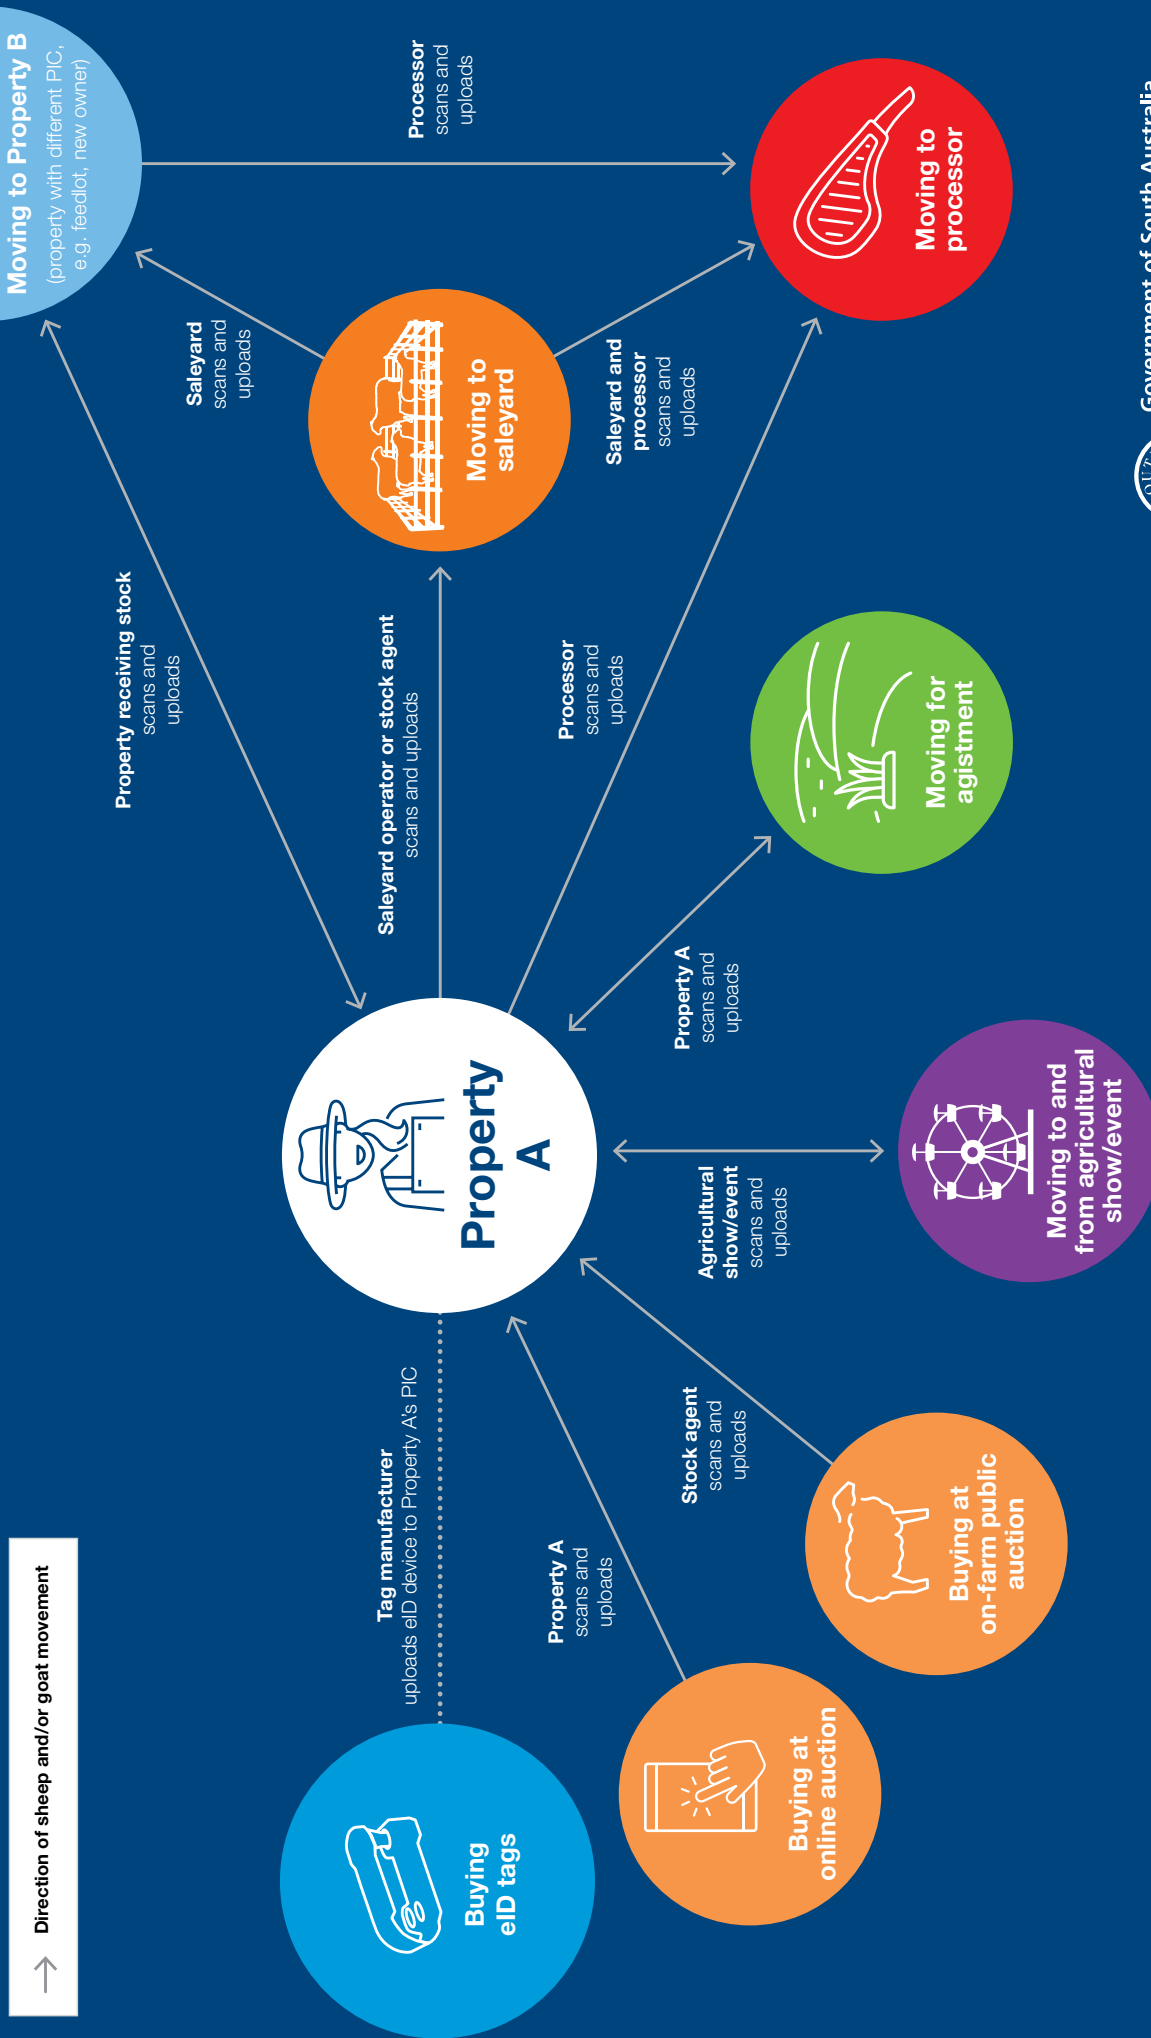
Moving to Property B
(property with different PIC, e.g. feedlot, new owner)

Processor scans and uploads

Moving to processor

Saleyard scans and uploads

Moving to saleyard

Saleyard and processor scans and uploads

Property receiving stock scans and uploads

Saleyard operator or stock agent scans and uploads

Processor scans and uploads

Moving for agistment

Property A scans and uploads

Property A

Agricultural show/event scans and uploads

Moving to and from agricultural show/event

Tag manufacturer uploads eID device to Property A's PIC

Property A scans and uploads

Stock agent scans and uploads

Buying at on-farm public auction

Buying at online auction

Buying eID tags

Direction of sheep and/or goat movement

Government of South Australia